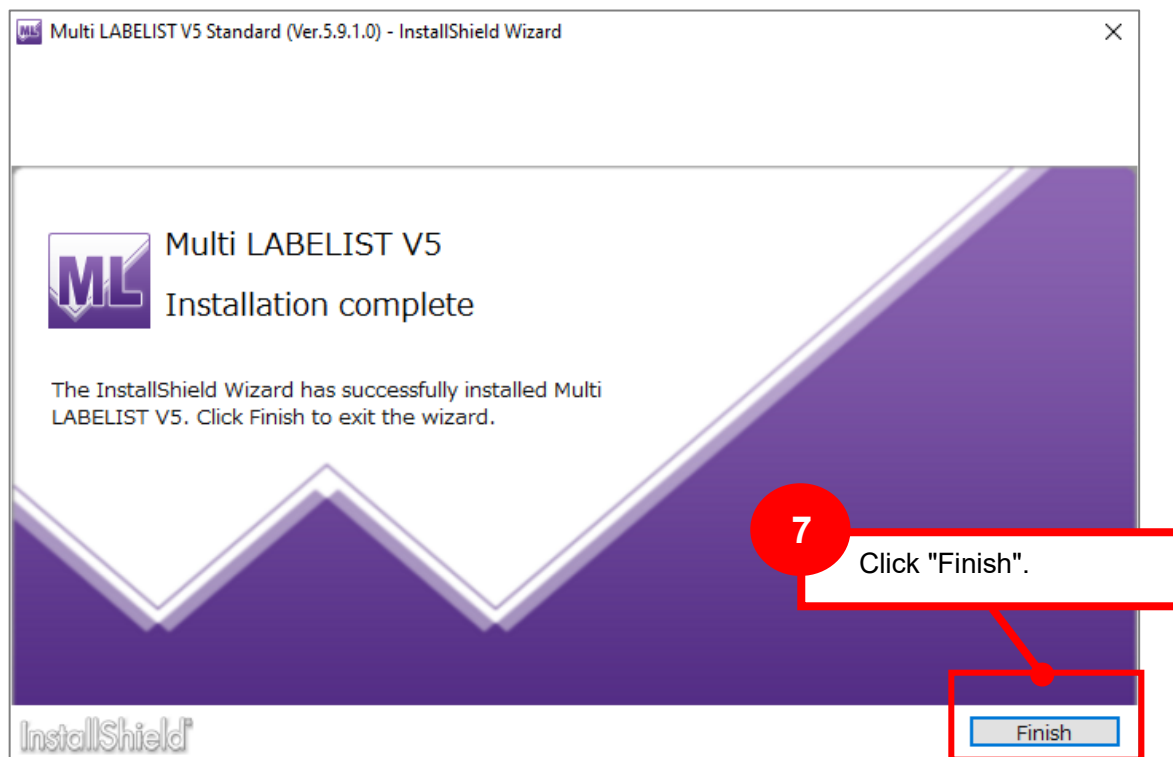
ML Multi LABELIST V5 Standard (Ver.5.9.1.0) - InstallShield Wizard

ML

Multi LABELIST V5

Installation complete

The InstallShield Wizard has successfully installed Multi LABELIST V5. Click Finish to exit the wizard.

7

Click "Finish".

InstallShield

Finish